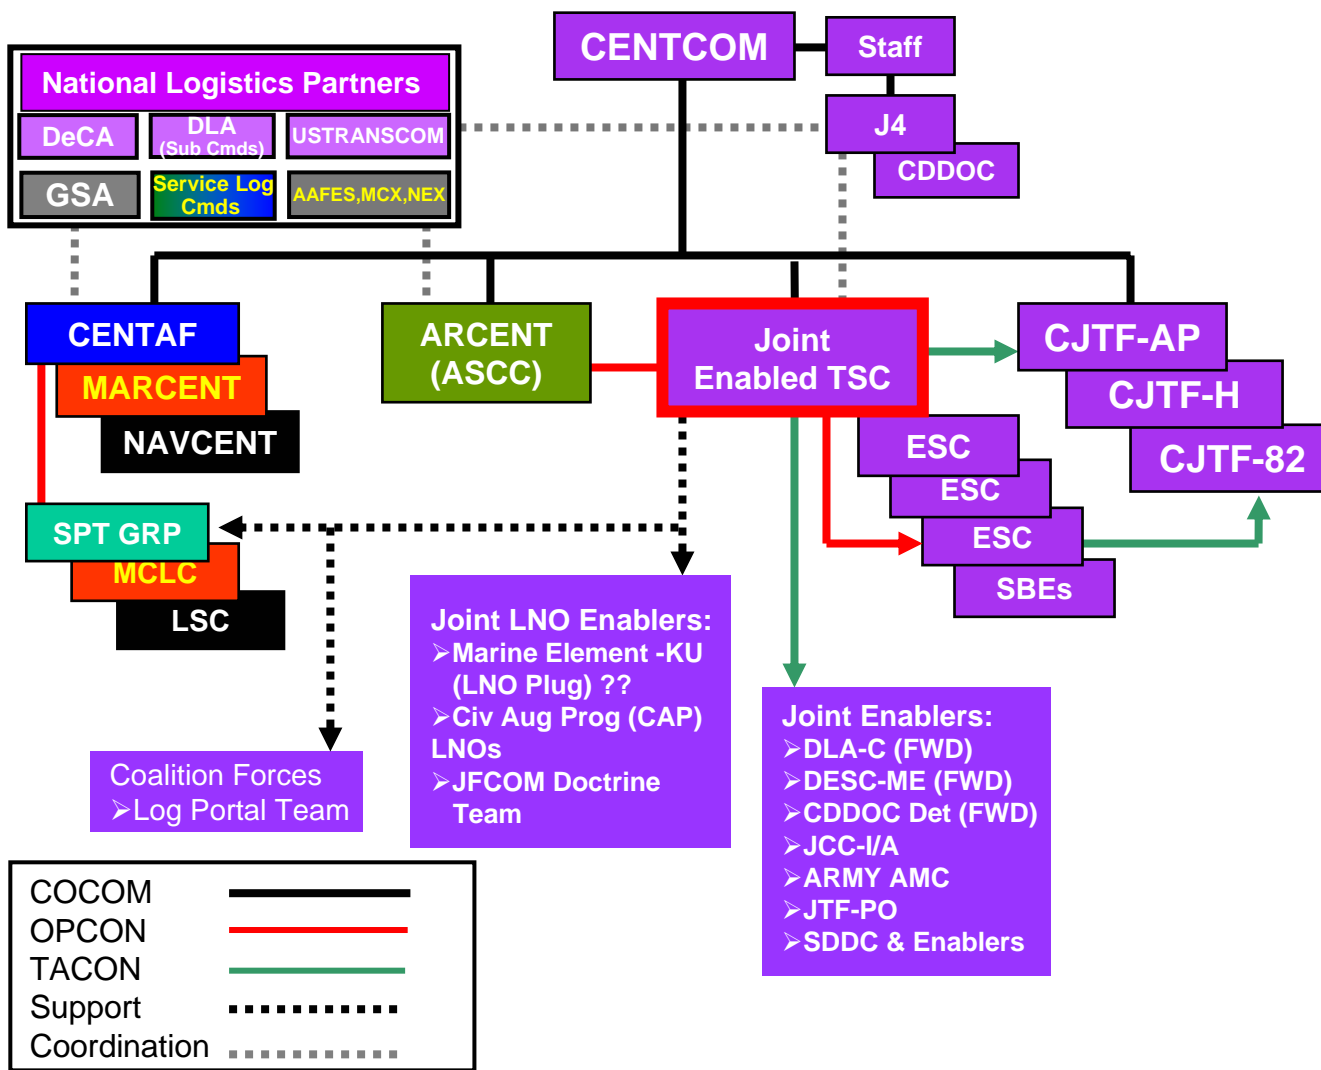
CENTCOM

Staff

J4

CDDOC

National Logistics Partners

DeCA

DLA (Sub Cmds)

USTRANSCOM

GSA

Service Log Cmds

AAFES,MCX,NEX

CENTAF

MARCENT

NAVCENT

ARCENT (ASCC)

Joint Enabled TSC

CJTF-AP

CJTF-H

CJTF-82

ESC

ESC

ESC

SBEs

SPT GRP

MCLC

LSC

Joint LNO Enablers:
➢Marine Element -KU (LNO Plug) ??
➢Civ Aug Prog (CAP) LNOs
➢JFCOM Doctrine Team

Coalition Forces
➢Log Portal Team

Joint Enablers:
➢DLA-C (FWD)
➢DESC-ME (FWD)
➢CDDOC Det (FWD)
➢JCC-I/A
➢ARMY AMC
➢JTF-PO
➢SDDC & Enablers

COCOM
OPCON
TACON
Support
Coordination